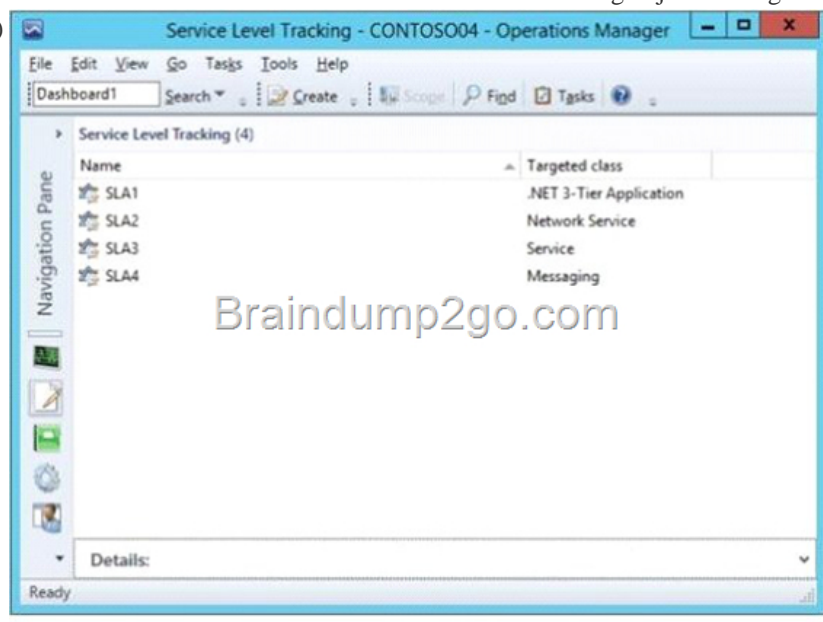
Service Level Tracking - CONTOSO04 - Operations Manager

File Edit View Go Tasks Tools Help

Dashboard1 Search Create Scope Find Tasks

Navigation Pane

Service Level Tracking (4)

| Name | Targeted class |
|---|---|
| SLA1 | .NET 3-Tier Application |
| SLA2 | Network Service |
| SLA3 | Service |
| SLA4 | Messaging |

Braindump2go.com

Details:

Ready